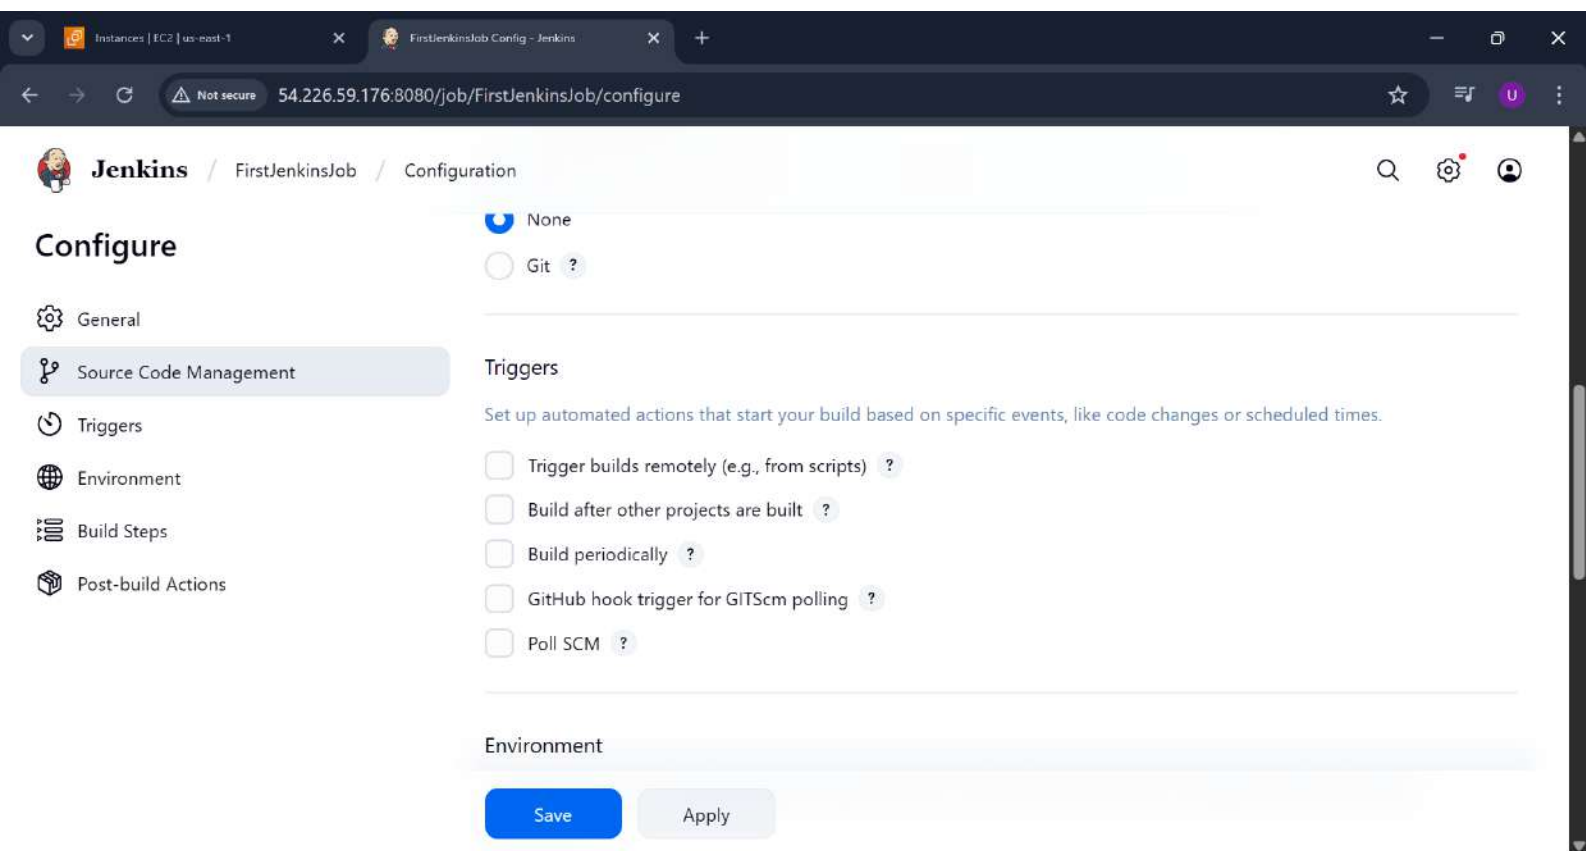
Instances | EC2 | us-east-1
FirstJenkinsJob Config - Jenkins
Not secure 54.226.59.176:8080/job/FirstJenkinsJob/configure
U

Jenkins / FirstJenkinsJob / Configuration

Configure

General
Source Code Management
Triggers
Environment
Build Steps
Post-build Actions

None
Git ?

Triggers

Set up automated actions that start your build based on specific events, like code changes or scheduled times.

Trigger builds remotely (e.g., from scripts) ?
Build after other projects are built ?
Build periodically ?
GitHub hook trigger for GITScm polling ?
Poll SCM ?

Environment

Save
Apply